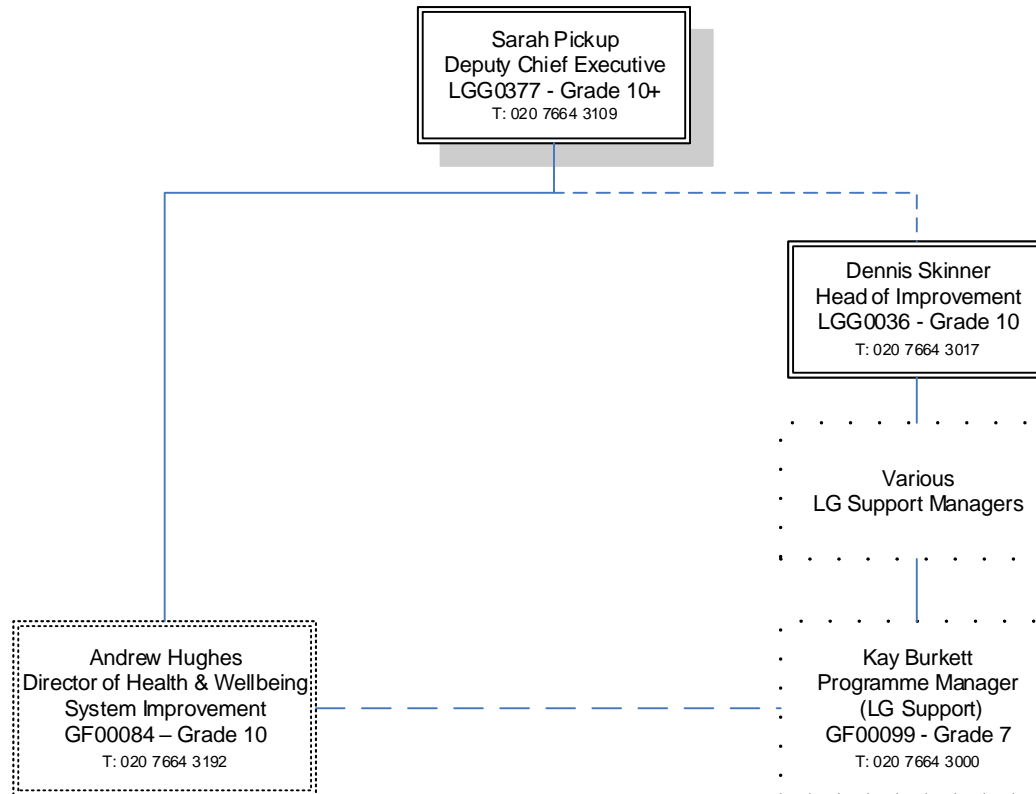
Sarah Pickup
Deputy Chief Executive
LGG0377 - Grade 10+
T: 020 7664 3109

Dennis Skinner
Head of Improvement
LGG0036 - Grade 10
T: 020 7664 3017

Various
LG Support Managers

Andrew Hughes
Director of Health & Wellbeing
System Improvement
GF00084 – Grade 10
T: 020 7664 3192

Kay Burkett
Programme Manager
(LG Support)
GF00099 - Grade 7
T: 020 7664 3000